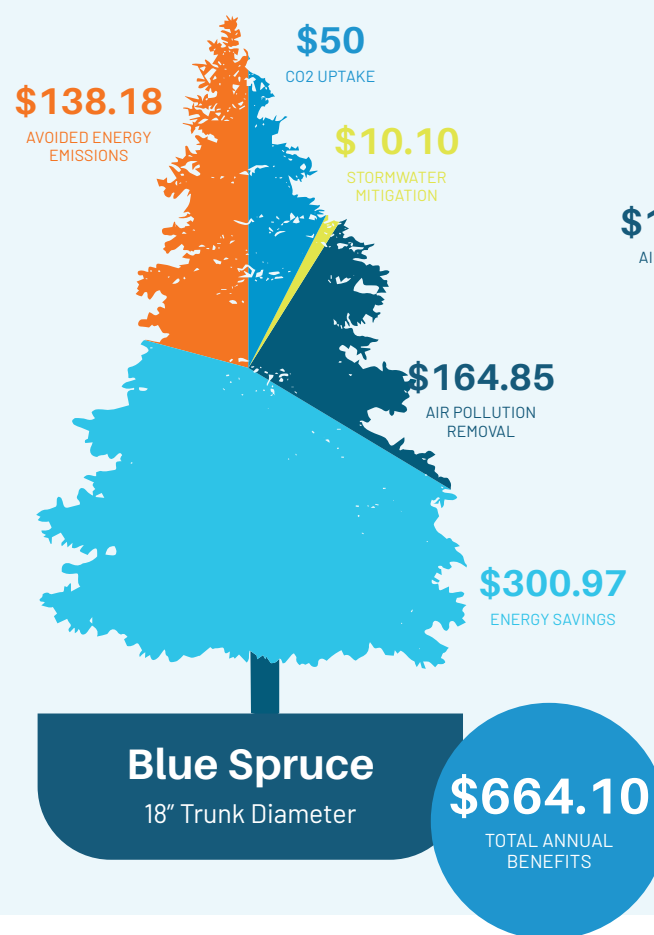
$50
CO2 UPTAKE

$138.18
AVOIDED ENERGY EMISSIONS

$10.10
STORMWATER MITIGATION

$1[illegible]
AI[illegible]

$164.85
AIR POLLUTION REMOVAL

$300.97
ENERGY SAVINGS

Blue Spruce
18" Trunk Diameter

$664.10
TOTAL ANNUAL BENEFITS